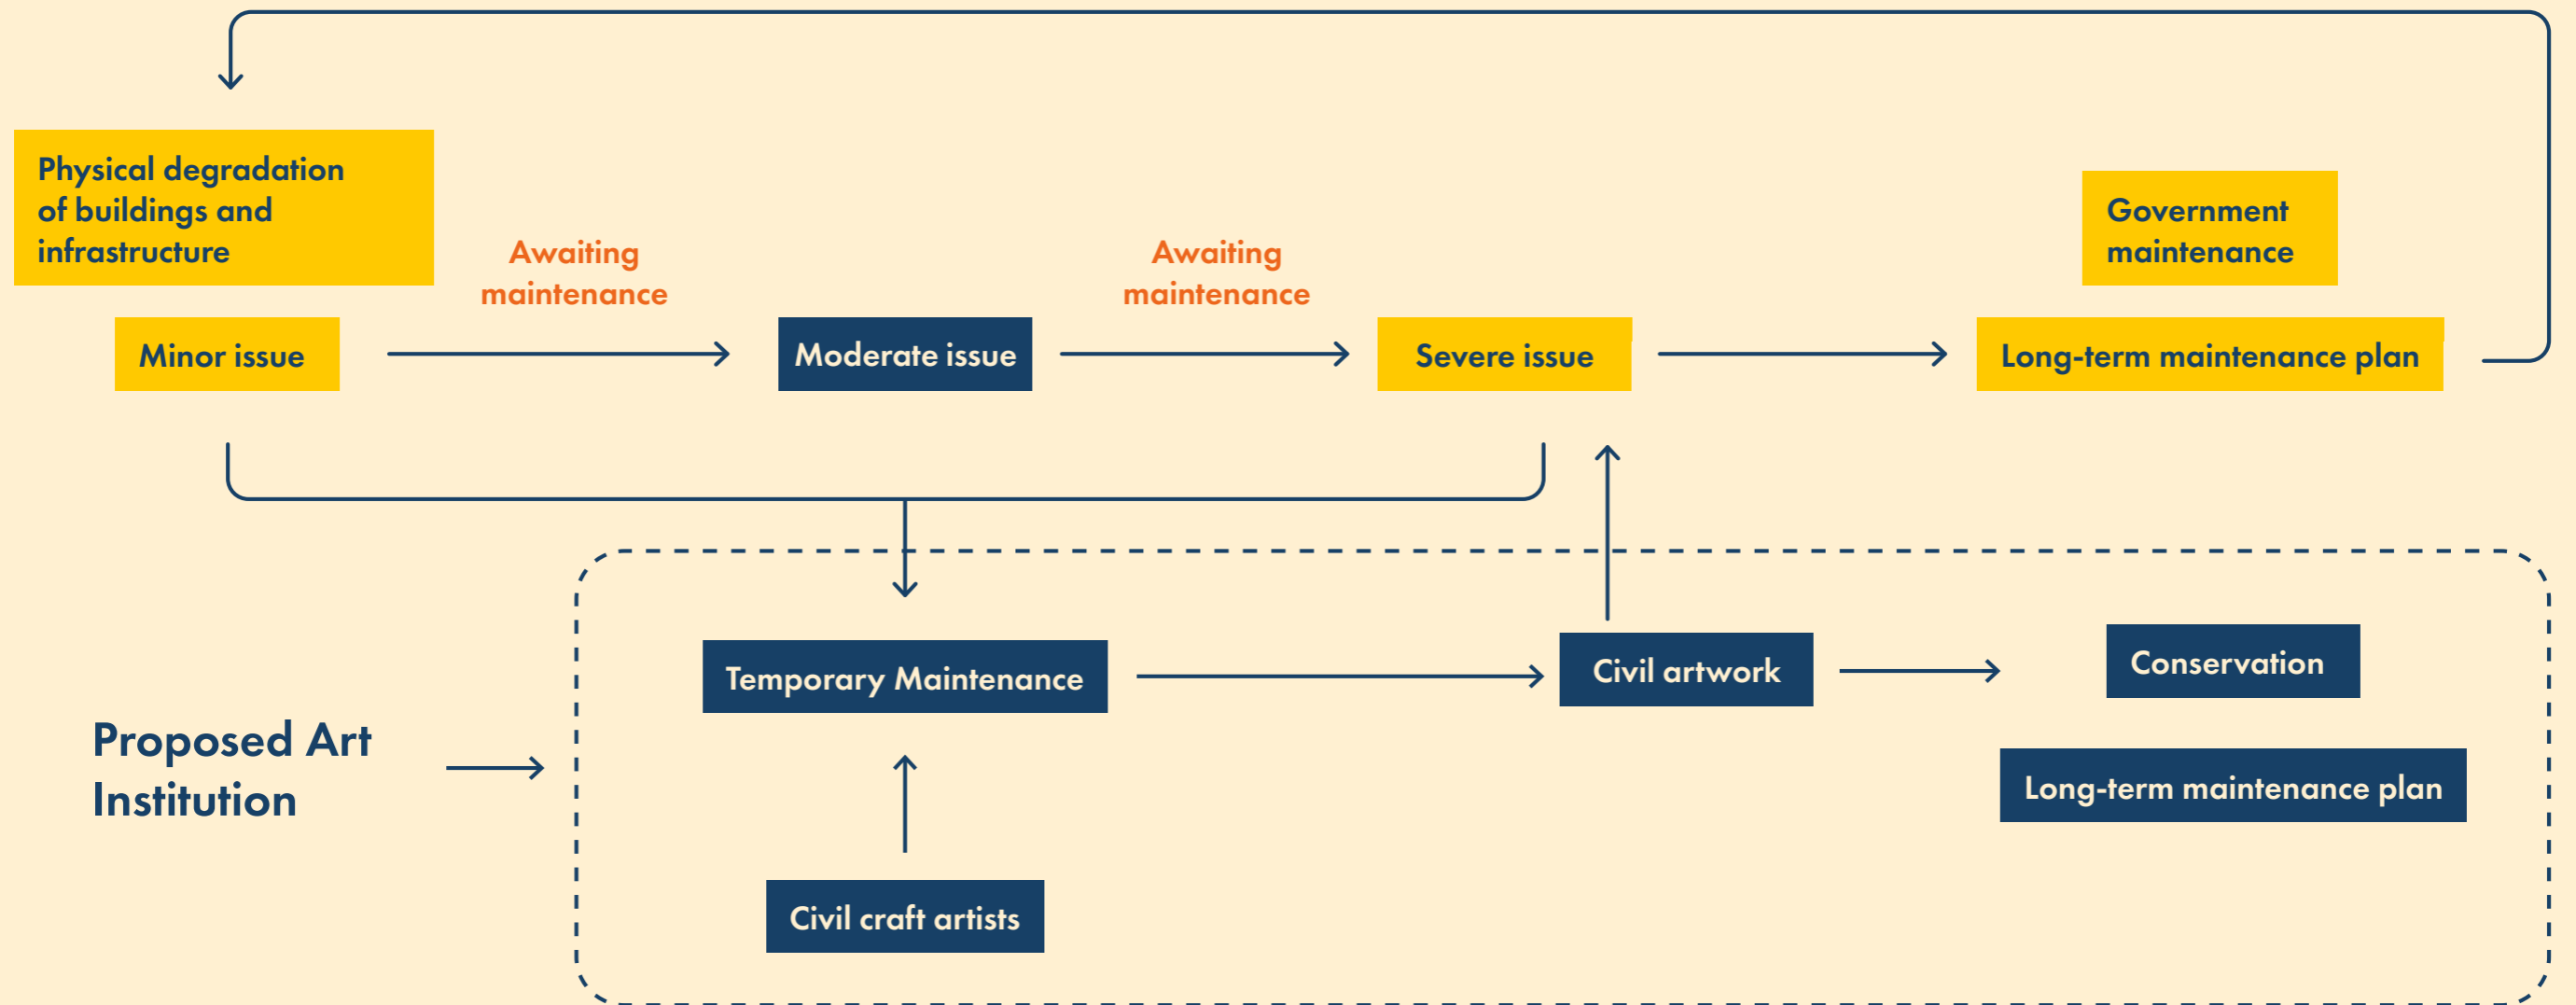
Physical degradation of buildings and infrastructure

Awaiting maintenance

Awaiting maintenance

Government maintenance

Minor issue

Moderate issue

Severe issue

Long-term maintenance plan

Temporary Maintenance

Civil artwork

Conservation

Proposed Art Institution

Long-term maintenance plan

Civil craft artists